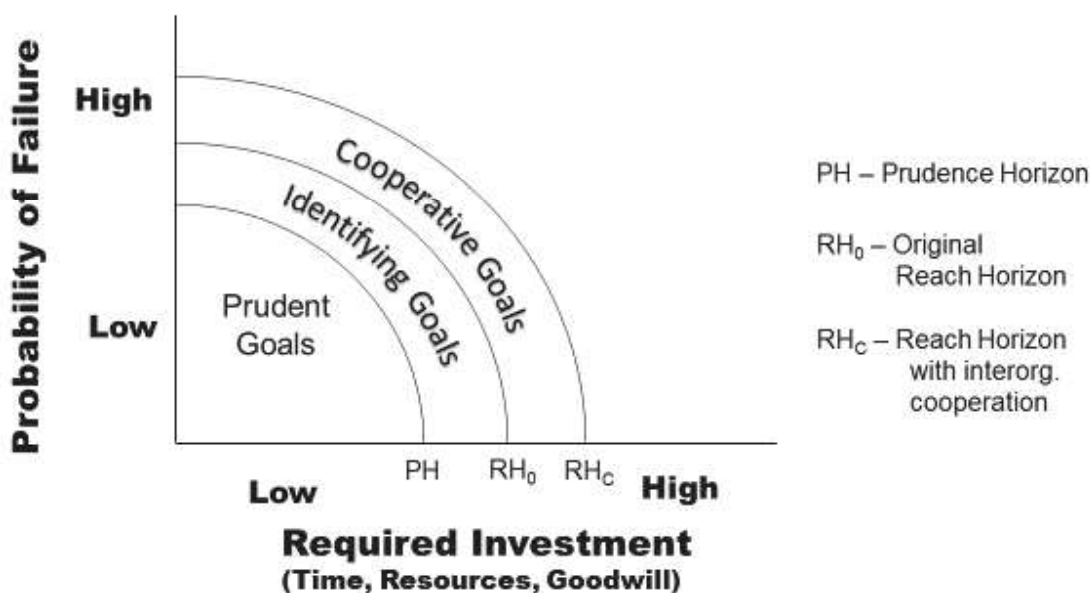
Probability of Failure

High

Low

Cooperative Goals

Identifying Goals

Prudent Goals

PH $RH_0$ $RH_C$

Low High

Required Investment
(Time, Resources, Goodwill)

PH – Prudence Horizon

$RH_0$ – Original Reach Horizon

$RH_C$ – Reach Horizon with interorg. cooperation